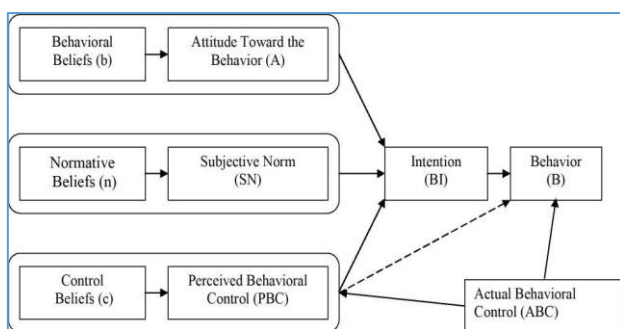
Behavioral Beliefs (b)

Attitude Toward the Behavior (A)

Normative Beliefs (n)

Subjective Norm (SN)

Intention (BI)

Behavior (B)

Control Beliefs (c)

Perceived Behavioral Control (PBC)

Actual Behavioral Control (ABC)